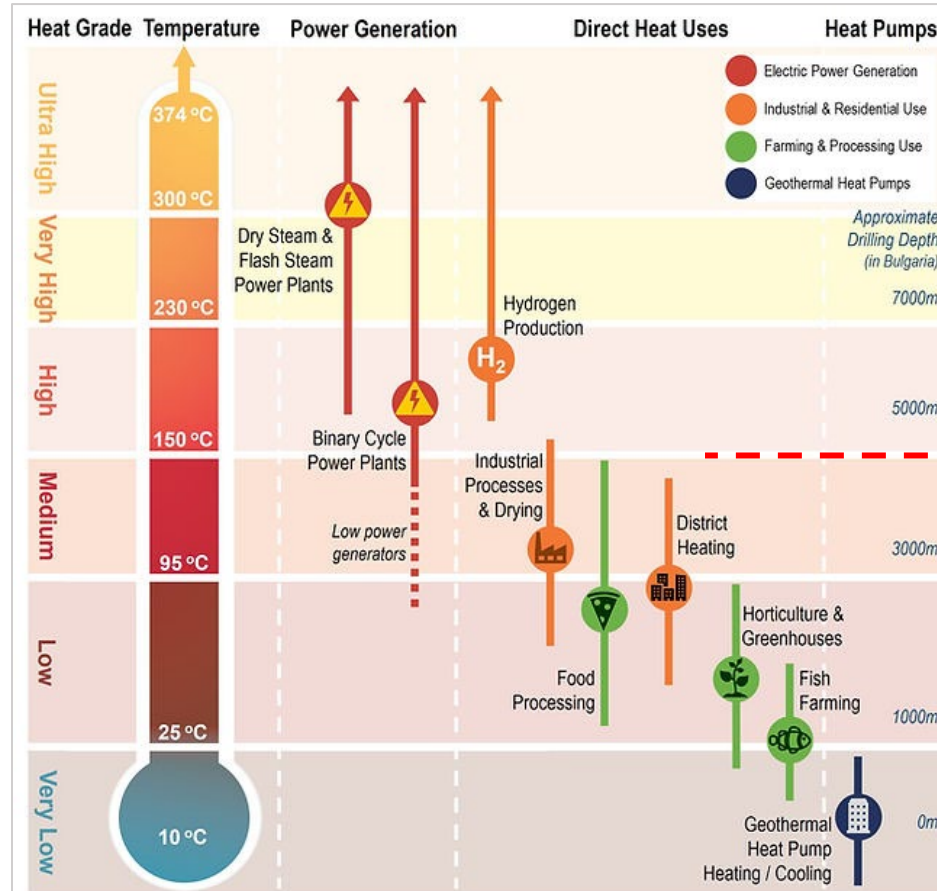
Heat Grade Temperature Power Generation Direct Heat Uses Heat Pumps

Electric Power Generation
Industrial & Residential Use
Farming & Processing Use
Geothermal Heat Pumps

Approximate Drilling Depth (in Bulgaria)

Ultra High
374 °C
300 °C
Very High
230 °C
High
150 °C
Medium
95 °C
Low
25 °C
Very Low
10 °C

Dry Steam & Flash Steam Power Plants

Binary Cycle Power Plants

Low power generators

Hydrogen Production

$H_2$

Industrial Processes & Drying

District Heating

Food Processing

Horticulture & Greenhouses

Fish Farming

Geothermal Heat Pump Heating / Cooling

7000m
5000m
3000m
1000m
0m